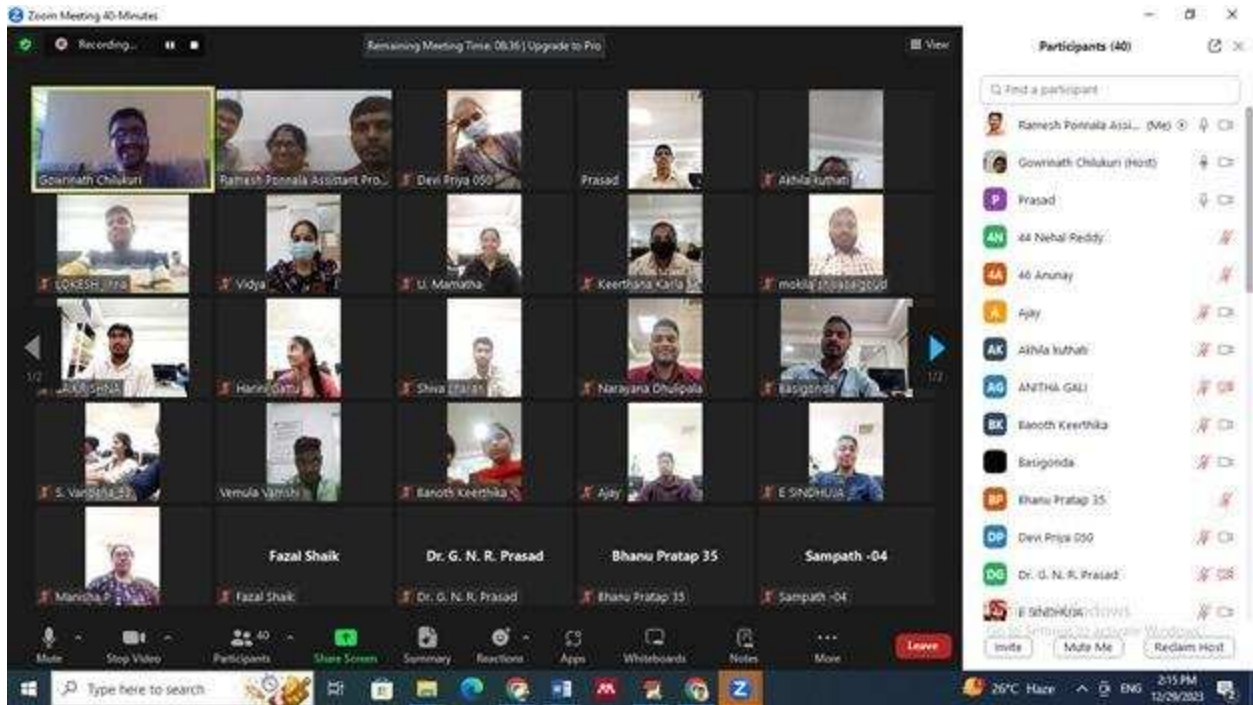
Zoom Meeting 40-Minutes

Recording...

Remaining Meeting Time: 08:36 | Upgrade to Pro

View

Gowrinath Chilukuri
Ramesh Ponnala Assistant Pro...
Devi Priya 050
Prasad
Akhila kuthati
LOKESH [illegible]
Vidya
U. Mamatha
Keerthana Karla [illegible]
mokila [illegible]
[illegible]SHNA
Harini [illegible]
Shiva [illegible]
Narayana Dhulipala
Basigonda
S. Vandana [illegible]
Vemula Vamshi
Banoth Keerthika
Ajay
E SINDHUJA
Manisha P
Fazal Shaik
Fazal Shaik
Dr. G. N. R. Prasad
Dr. G. N. R. Prasad
Bhanu Pratap 35
Bhanu Pratap 35
Sampath -04
Sampath -04

1/2
1/2

Mute
Stop Video
Participants 40
Share Screen
Summary
Reactions
Apps
Whiteboards
Notes
More
Leave

Participants (40)

Find a participant

Ramesh Ponnala Assi... (Me)
Gowrinath Chilukuri (Host)
Prasad
44 Nehal Reddy
46 Anunay
Ajay
Akhila kuthati
ANITHA GALI
Banoth Keerthika
Basigonda
Bhanu Pratap 35
Devi Priya 050
Dr. G. N. R. Prasad
E SINDHUJA

Activate Windows
Go to Settings to activate Windows.

Invite
Mute Me
Reclaim Host

Type here to search

26°C Haze
ENG
2:15 PM
12/29/2023